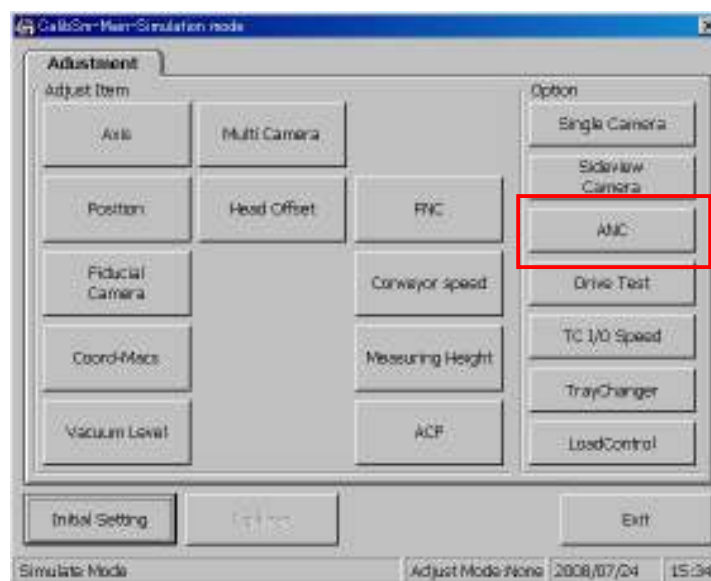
CalibSrv-Main-Simulation mode

Adjustment

Adjust Item

Axis

Multi Camera

Position

Head Offset

FNC

Fiducial Camera

Conveyor speed

Coord-Macs

Measuring Height

Vacuum Level

ACP

Option

Single Camera

Sideview Camera

ANC

Drive Test

TC I/O Speed

TrayChanger

LoadControl

Initial Setting

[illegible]

Exit

Simulate Mode

Adjust Mode:None

2008/07/24

15:34